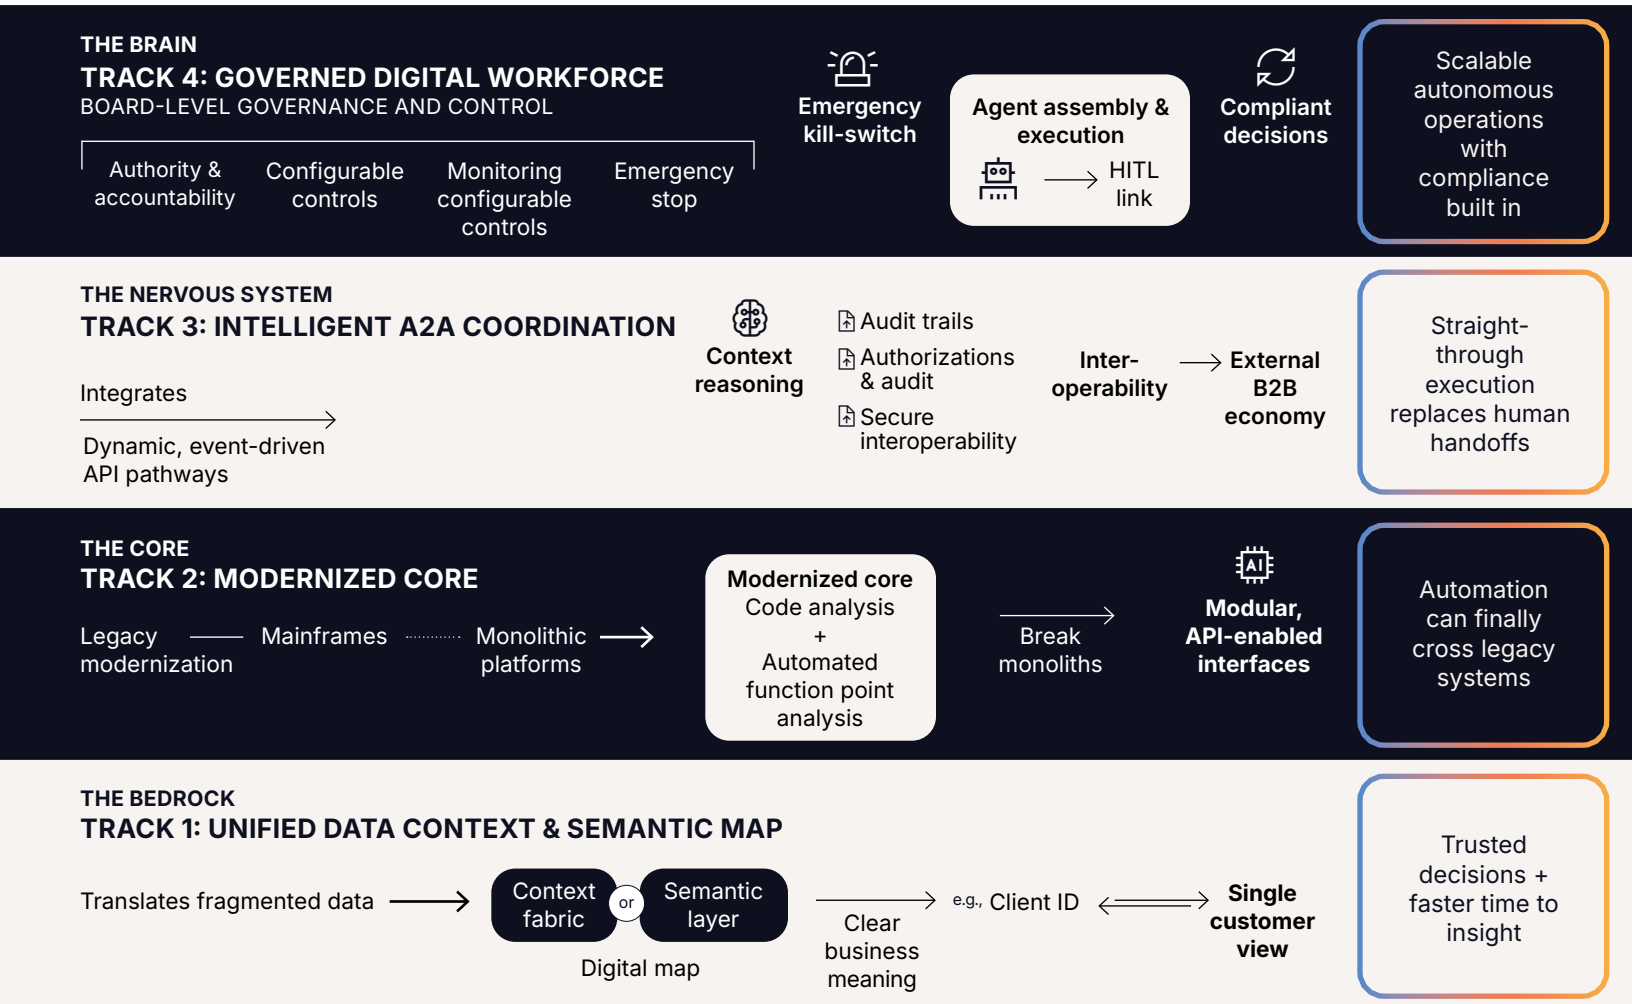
THE BRAIN
TRACK 4: GOVERNED DIGITAL WORKFORCE
BOARD-LEVEL GOVERNANCE AND CONTROL

Authority & accountability

Configurable controls

Monitoring configurable controls

Emergency stop

Emergency kill-switch

Agent assembly & execution

HITL link

Compliant decisions

Scalable autonomous operations with compliance built in

THE NERVOUS SYSTEM
TRACK 3: INTELLIGENT A2A COORDINATION

Integrates

Dynamic, event-driven API pathways

Context reasoning

Audit trails

Authorizations & audit

Secure interoperability

Inter-operability

External B2B economy

Straight-through execution replaces human handoffs

THE CORE
TRACK 2: MODERNIZED CORE

Legacy modernization

Mainframes

Monolithic platforms

Modernized core
Code analysis
+
Automated function point analysis

Break monoliths

Modular, API-enabled interfaces

Automation can finally cross legacy systems

THE BEDROCK
TRACK 1: UNIFIED DATA CONTEXT & SEMANTIC MAP

Translates fragmented data

Context fabric

or

Semantic layer

Digital map

Clear business meaning

e.g., Client ID

Single customer view

Trusted decisions + faster time to insight